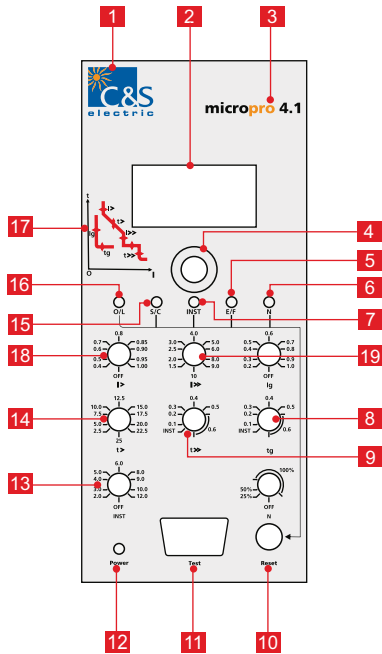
1
2
3
C&S
electric
micropro 4.1
17
t
I>
t>
I>>
tg
Ig
t>>
O
I
4
5
6
16
O/L
S/C
INST
E/F
N
15
7
18
0.8
0.7
0.6
0.5
0.4
0.85
0.90
0.95
1.00
OFF
I>
4.0
3.0
2.5
2.0
1.5
5.0
6.0
8.0
9.0
10
I>>
0.6
0.5
0.4
0.3
0.2
0.7
0.8
0.9
1.0
OFF
Ig
19
14
12.5
10.0
7.5
5.0
2.5
15.0
17.5
20.0
22.5
25
t>
0.4
0.3
0.2
0.1
INST
0.5
0.6
t>>
0.4
0.3
0.2
0.1
INST
0.5
0.6
tg
8
9
13
6.0
5.0
4.0
3.0
2.0
8.0
9.0
10.0
12.0
OFF
INST
100%
50%
25%
OFF
N
Power
Test
Reset
12
11
10